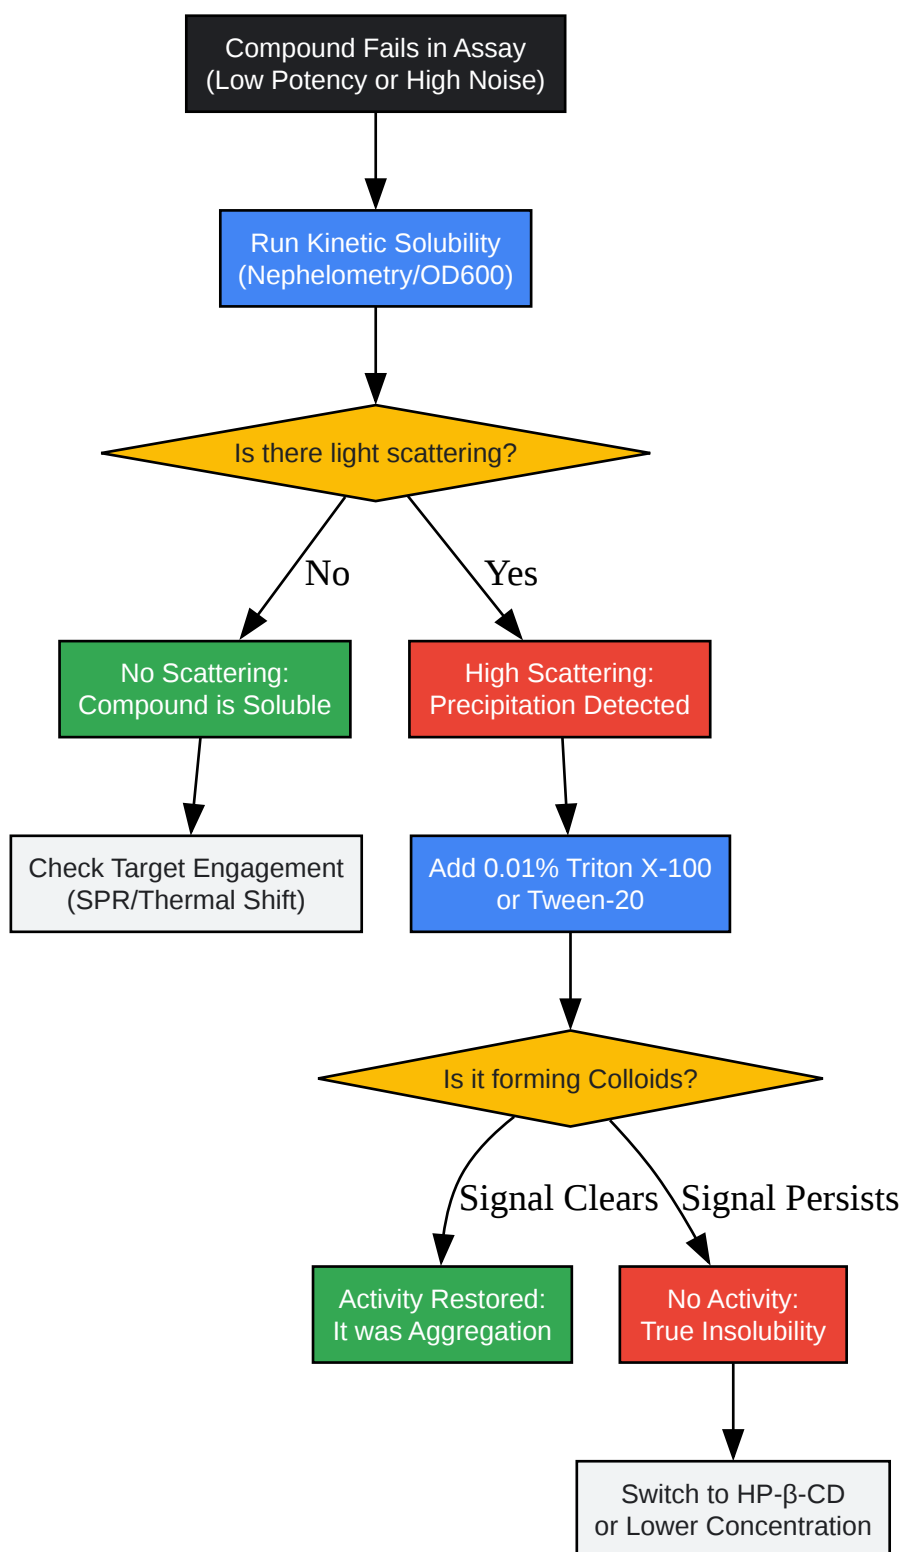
Compound Fails in Assay
(Low Potency or High Noise)

Run Kinetic Solubility
(Nephelometry/OD600)

Is there light scattering?

No

Yes

No Scattering:
Compound is Soluble

High Scattering:
Precipitation Detected

Check Target Engagement
(SPR/Thermal Shift)

Add 0.01% Triton X-100
or Tween-20

Is it forming Colloids?

Signal Clears

Signal Persists

Activity Restored:
It was Aggregation

No Activity:
True Insolubility

Switch to HP-β-CD
or Lower Concentration